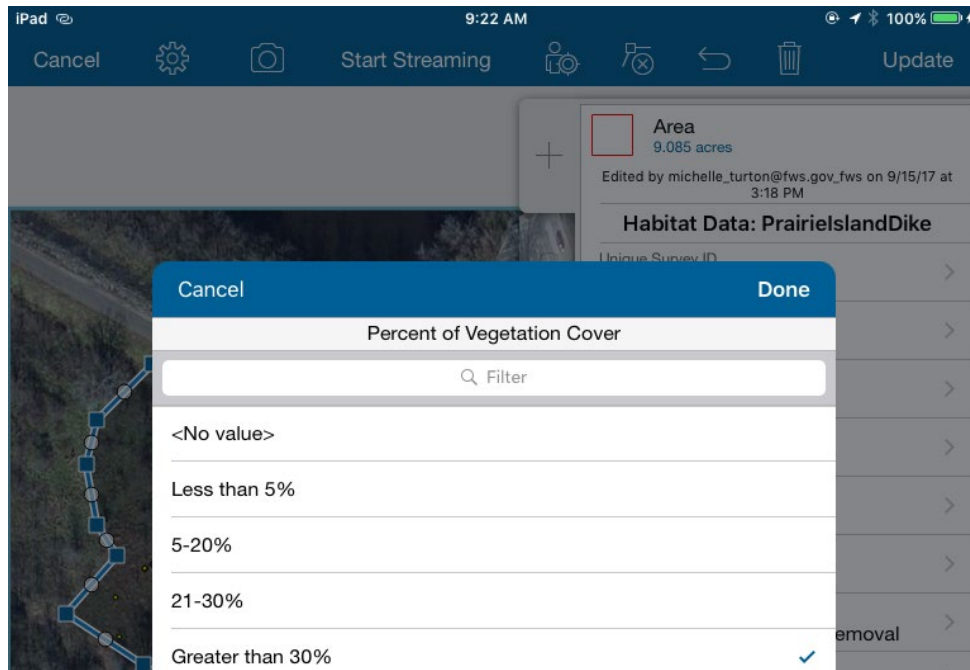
iPad 9:22 AM 100%

Cancel Start Streaming Update

Area
9.085 acres
Edited by michelle_turton@fws.gov_fws on 9/15/17 at 3:18 PM

Habitat Data: PrairieIslandDike

Unique Survey ID

Cancel Done

Percent of Vegetation Cover

Filter

<No value>

Less than 5%

5-20%

21-30%

Greater than 30%

emoval